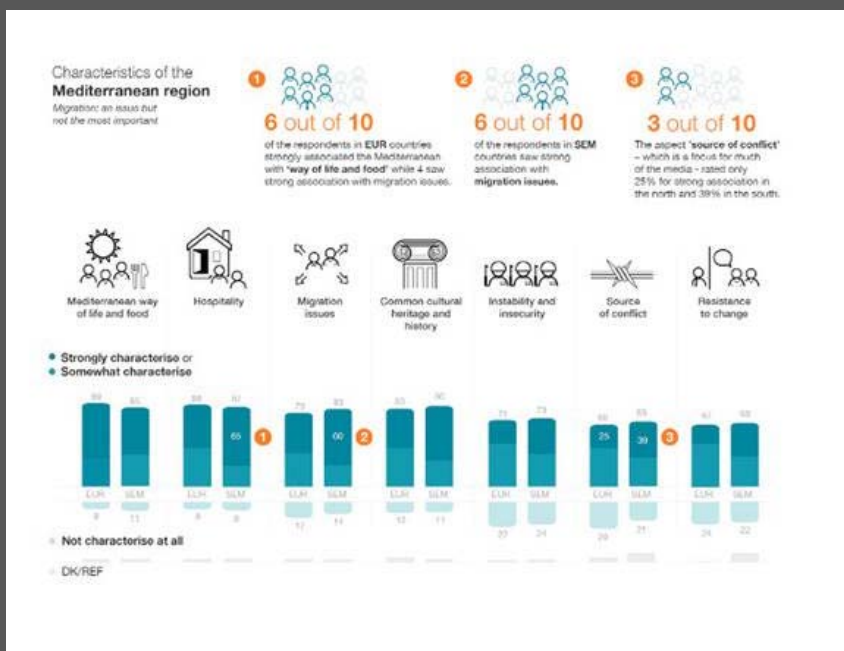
Characteristics of the
**Mediterranean region**
*Migration: an issue but not the most important*

1
6 out of 10
of the respondents in EUR countries strongly associated the Mediterranean with 'way of life and food' while 4 saw strong association with migration issues.

2
6 out of 10
of the respondents in SEM countries saw strong association with migration issues.

3
3 out of 10
The aspect 'source of conflict' – which is a focus for much of the media - rated only 25% for strong association in the north and 39% in the south.

Mediterranean way of life and food

Hospitality

Migration issues

Common cultural heritage and history

Instability and insecurity

Source of conflict

Resistance to change

● Strongly characterise or
● Somewhat characterise

89 85 88 87 65 1 79 83 60 2 83 90 71 73 66 25 69 39 3 67 68

EUR SEM EUR SEM EUR SEM EUR SEM EUR SEM EUR SEM EUR SEM

9 11 8 9 17 14 12 11 22 24 29 21 24 22

Not characterise at all

DK/REF